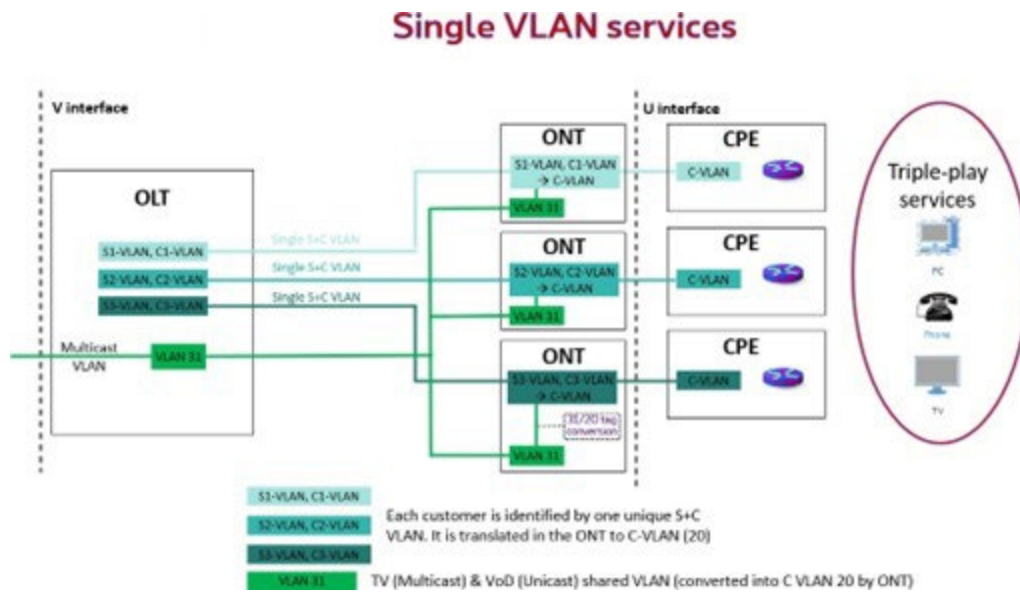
Single VLAN services

V interface

U interface

OLT

S1-VLAN, C1-VLAN

S2-VLAN, C2-VLAN

S3-VLAN, C3-VLAN

Multicast VLAN

VLAN 31

Single S+C VLAN

Single S+C VLAN

Single S+C VLAN

ONT

S1-VLAN, C1-VLAN → C-VLAN

VLAN 31

ONT

S2-VLAN, C2-VLAN → C-VLAN

VLAN 31

ONT

S3-VLAN, C3-VLAN → C-VLAN

31/20 tag conversion

VLAN 31

CPE

C-VLAN

CPE

C-VLAN

CPE

C-VLAN

Triple-play services

PC

Phone

TV

S1-VLAN, C1-VLAN

S2-VLAN, C2-VLAN

S3-VLAN, C3-VLAN

Each customer is identified by one unique S+C VLAN. It is translated in the ONT to C-VLAN (20)

VLAN 31

TV (Multicast) & VoD (Unicast) shared VLAN (converted into C VLAN 20 by ONT)